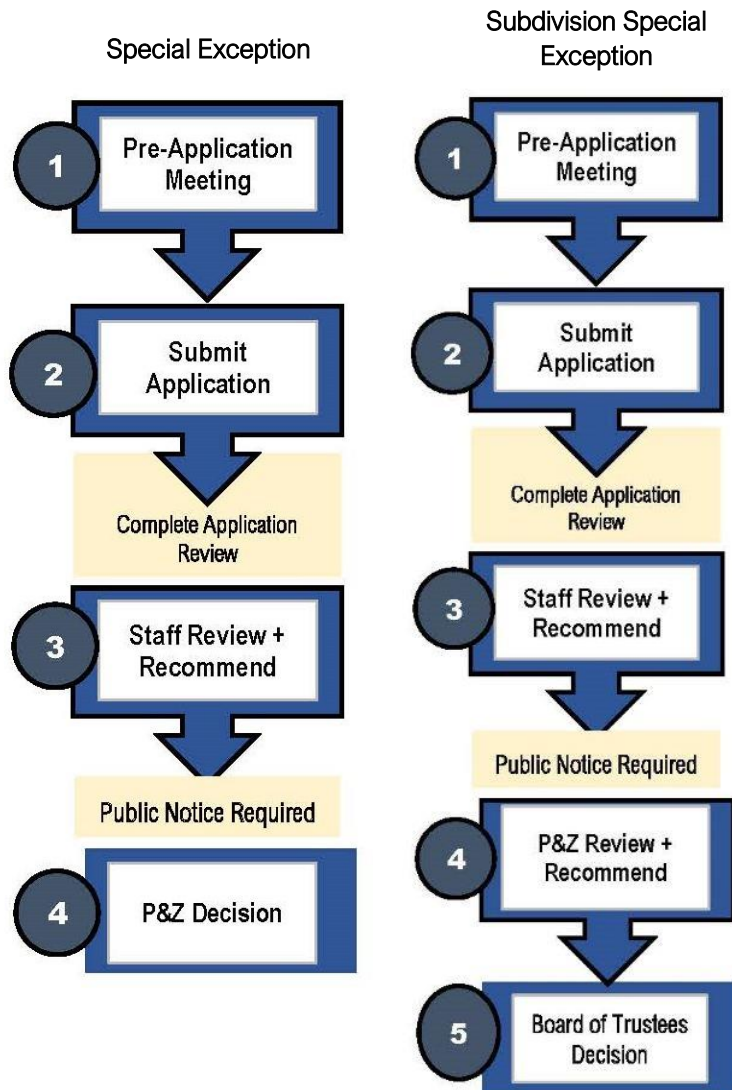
Special Exception

1 Pre-Application Meeting

2 Submit Application

Complete Application Review

3 Staff Review + Recommend

Public Notice Required

4 P&Z Decision

Subdivision Special Exception

1 Pre-Application Meeting

2 Submit Application

Complete Application Review

3 Staff Review + Recommend

Public Notice Required

4 P&Z Review + Recommend

5 Board of Trustees Decision